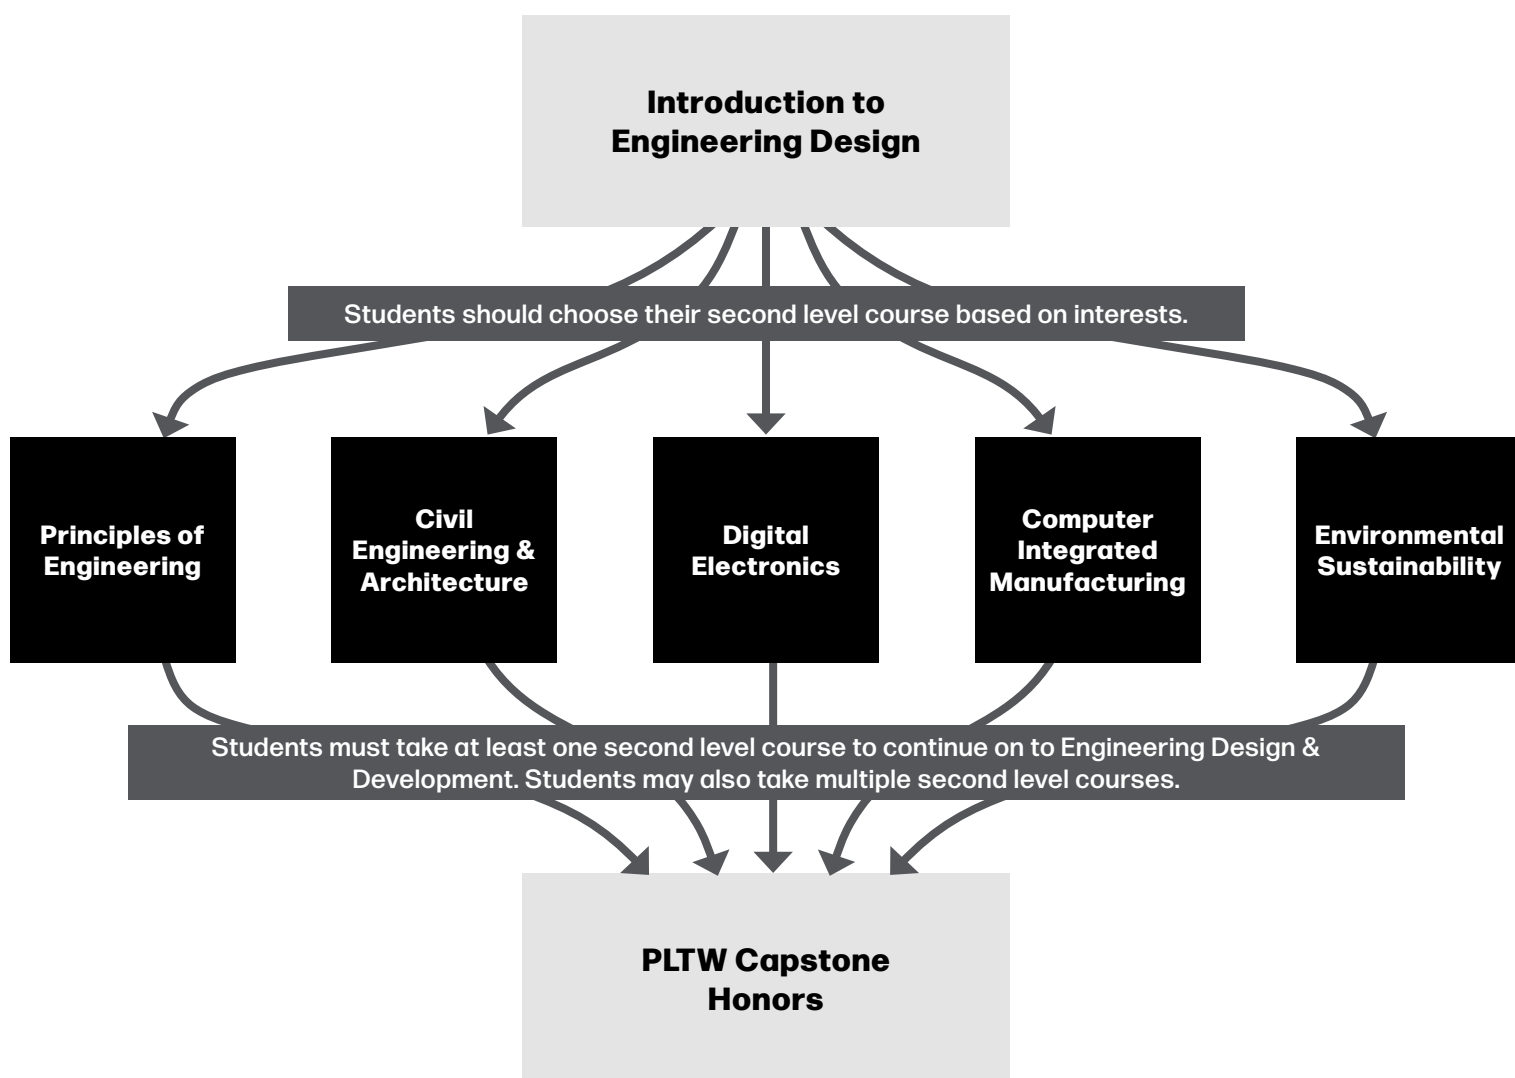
Introduction to Engineering Design

Students should choose their second level course based on interests.

Principles of Engineering

Civil Engineering & Architecture

Digital Electronics

Computer Integrated Manufacturing

Environmental Sustainability

Students must take at least one second level course to continue on to Engineering Design & Development. Students may also take multiple second level courses.

PLTW Capstone Honors